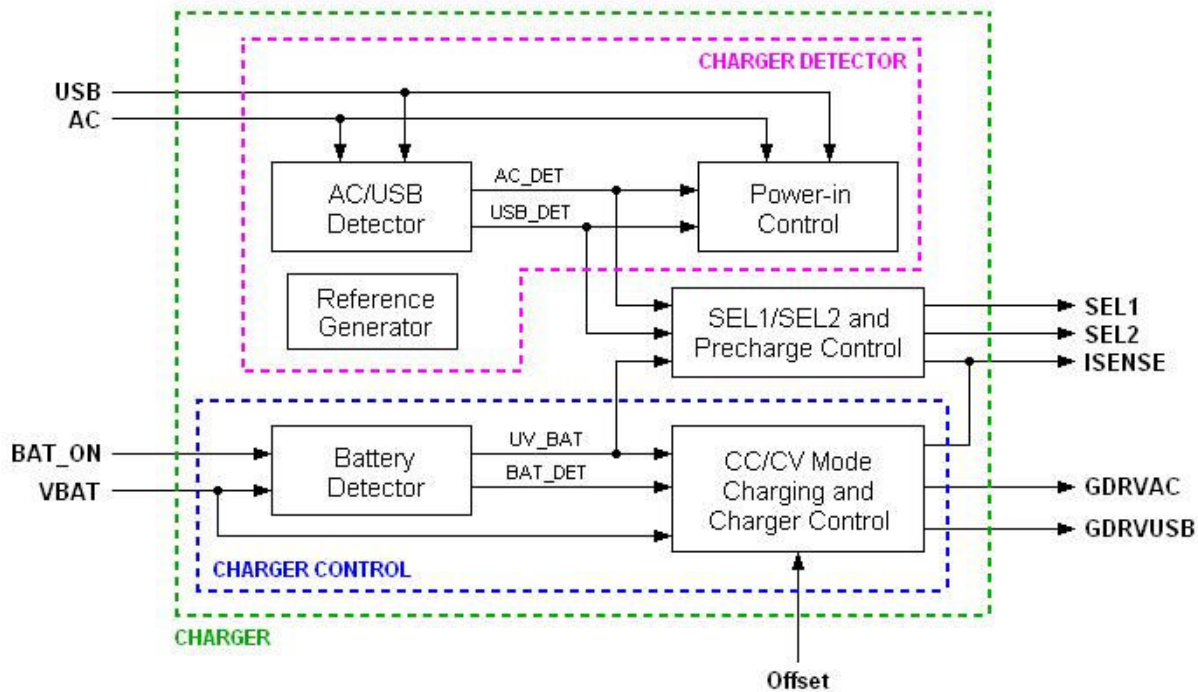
CHARGER DETECTOR

USB
AC

AC/USB Detector

AC_DET
USB_DET

Power-in Control

Reference Generator

SEL1/SEL2 and Precharge Control

SEL1
SEL2
ISENSE

BAT_ON
VBAT

Battery Detector

UV_BAT
BAT_DET

CC/CV Mode Charging and Charger Control

GDRVAC
GDRVUSB

CHARGER CONTROL

CHARGER

Offset